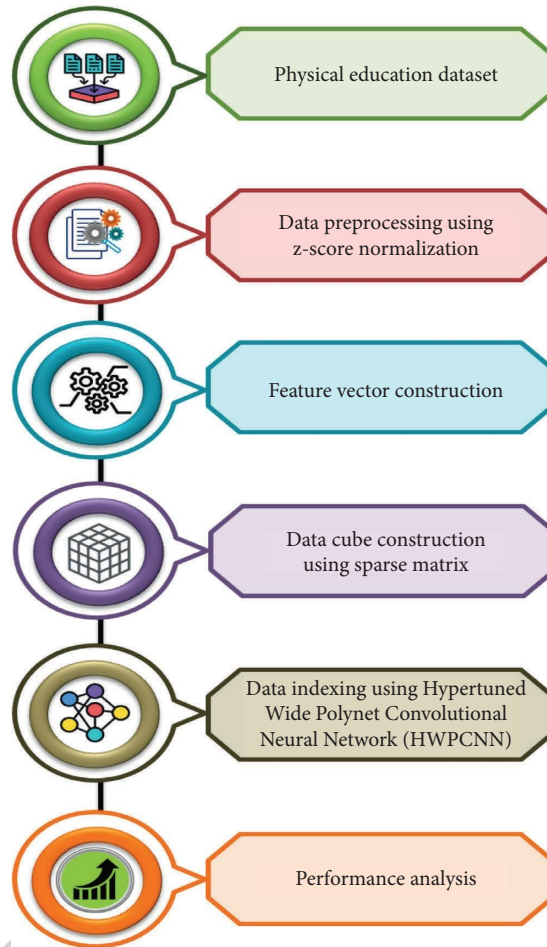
Physical education dataset

Data preprocessing using z-score normalization

Feature vector construction

Data cube construction using sparse matrix

Data indexing using Hypertuned Wide Polynet Convolutional Neural Network (HWPCNN)

Performance analysis